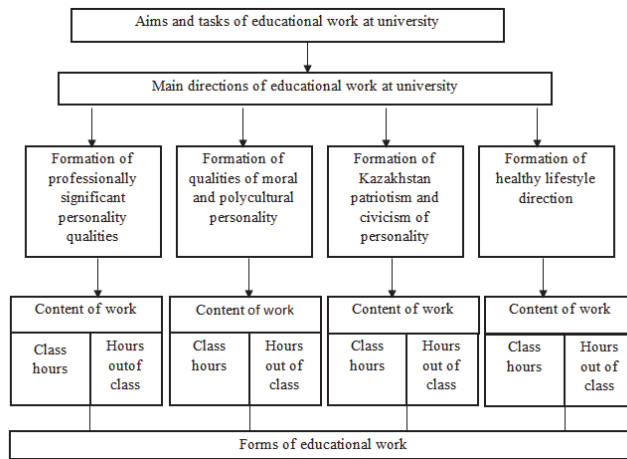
Aims and tasks of educational work at university

Main directions of educational work at university

Formation of professionally significant personality qualities

Formation of qualities of moral and polycultural personality

Formation of Kazakhstan patriotism and civicism of personality

Formation of healthy lifestyle direction

Content of work

Class hours

Hours outof class

Content of work

Class hours

Hours out of class

Content of work

Class hours

Hours out of class

Content of work

Class hours

Hours out of class

Forms of educational work